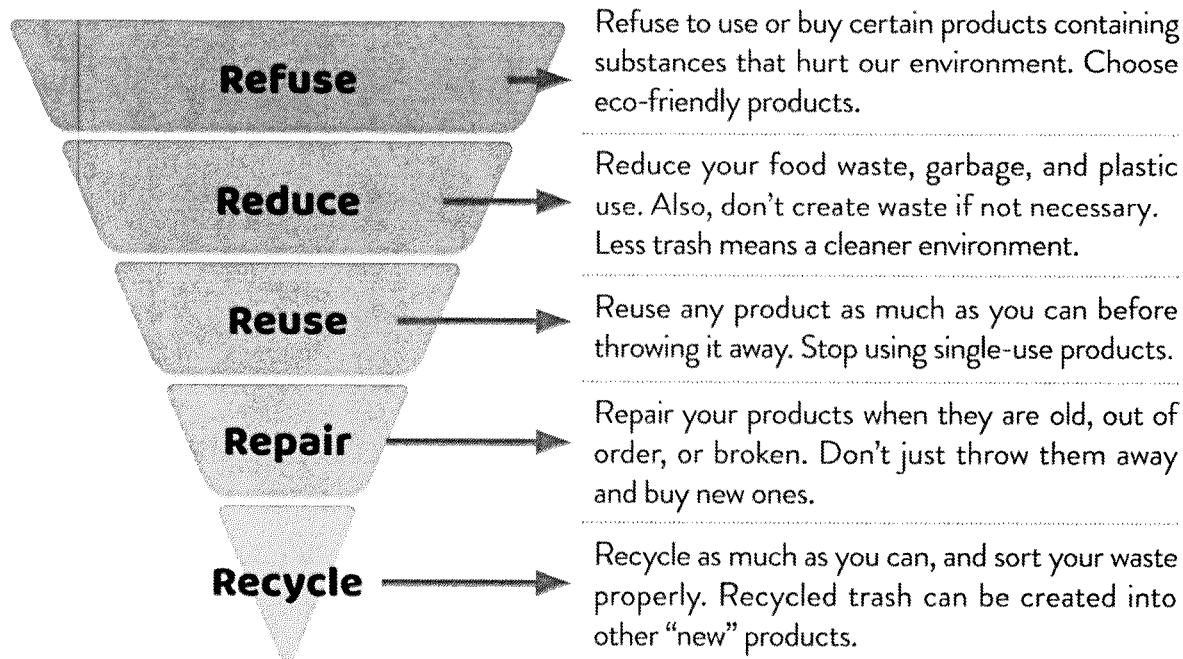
Refuse

Refuse to use or buy certain products containing substances that hurt our environment. Choose eco-friendly products.

Reduce

Reduce your food waste, garbage, and plastic use. Also, don't create waste if not necessary. Less trash means a cleaner environment.

Reuse

Reuse any product as much as you can before throwing it away. Stop using single-use products.

Repair

Repair your products when they are old, out of order, or broken. Don't just throw them away and buy new ones.

Recycle

Recycle as much as you can, and sort your waste properly. Recycled trash can be created into other "new" products.